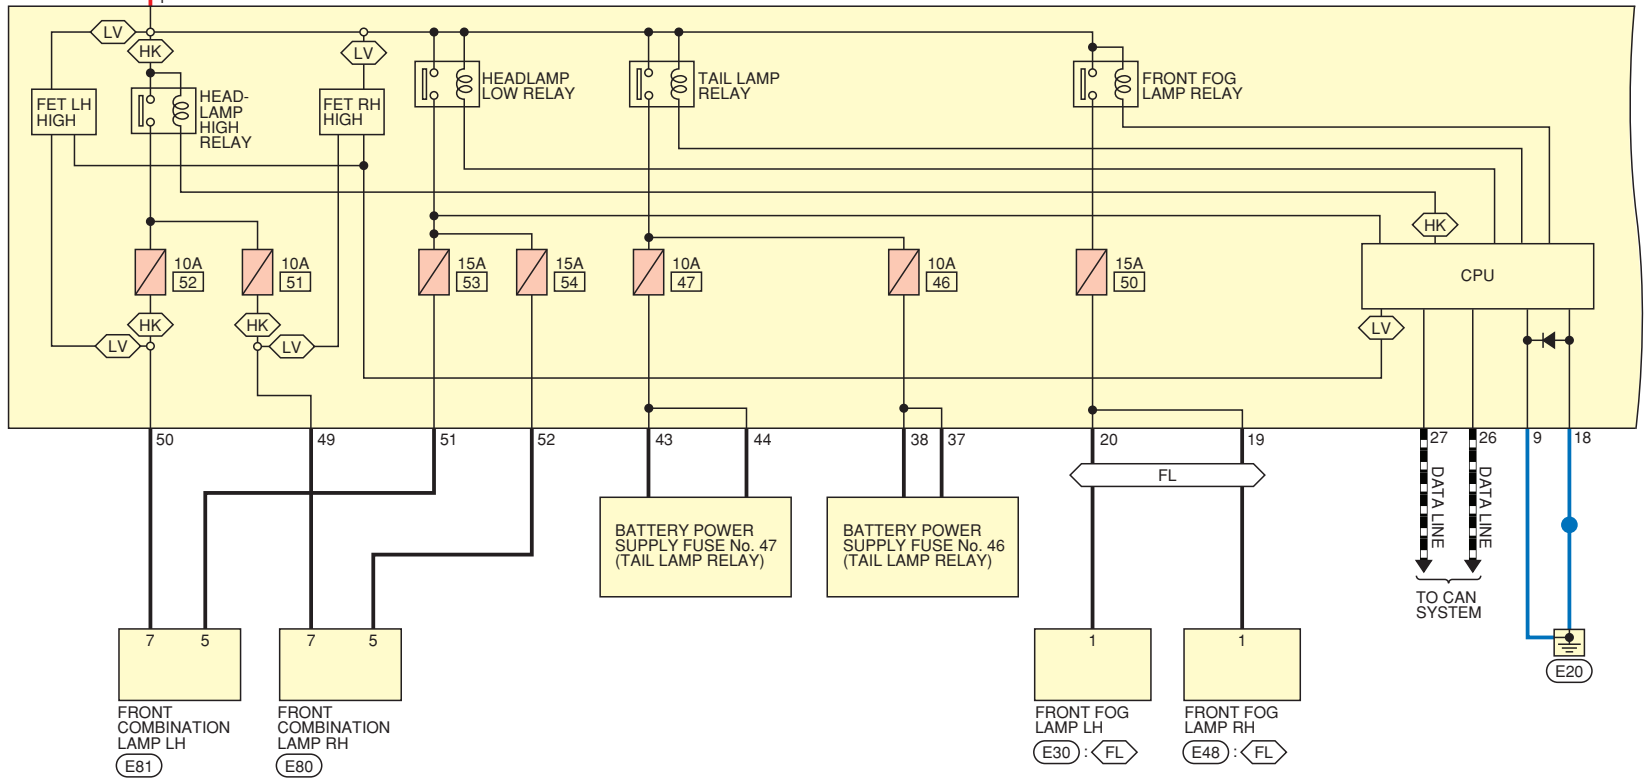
LV
HK
LV
FET LH HIGH
HEADLAMP HIGH RELAY
FET RH HIGH
HEADLAMP LOW RELAY
TAIL LAMP RELAY
FRONT FOG LAMP RELAY
HK
CPU
10A 52
10A 51
15A 53
15A 54
10A 47
10A 46
15A 50
HK
HK
LV
LV
LV
50
49
51
52
43
44
38
37
20
19
27
26
9
18
FL
DATA LINE
DATA LINE
BATTERY POWER SUPPLY FUSE No. 47 (TAIL LAMP RELAY)
BATTERY POWER SUPPLY FUSE No. 46 (TAIL LAMP RELAY)
TO CAN SYSTEM
7
5
7
5
1
1
FRONT COMBINATION LAMP LH
E81
FRONT COMBINATION LAMP RH
E80
FRONT FOG LAMP LH
E30 : FL
FRONT FOG LAMP RH
E48 : FL
E20